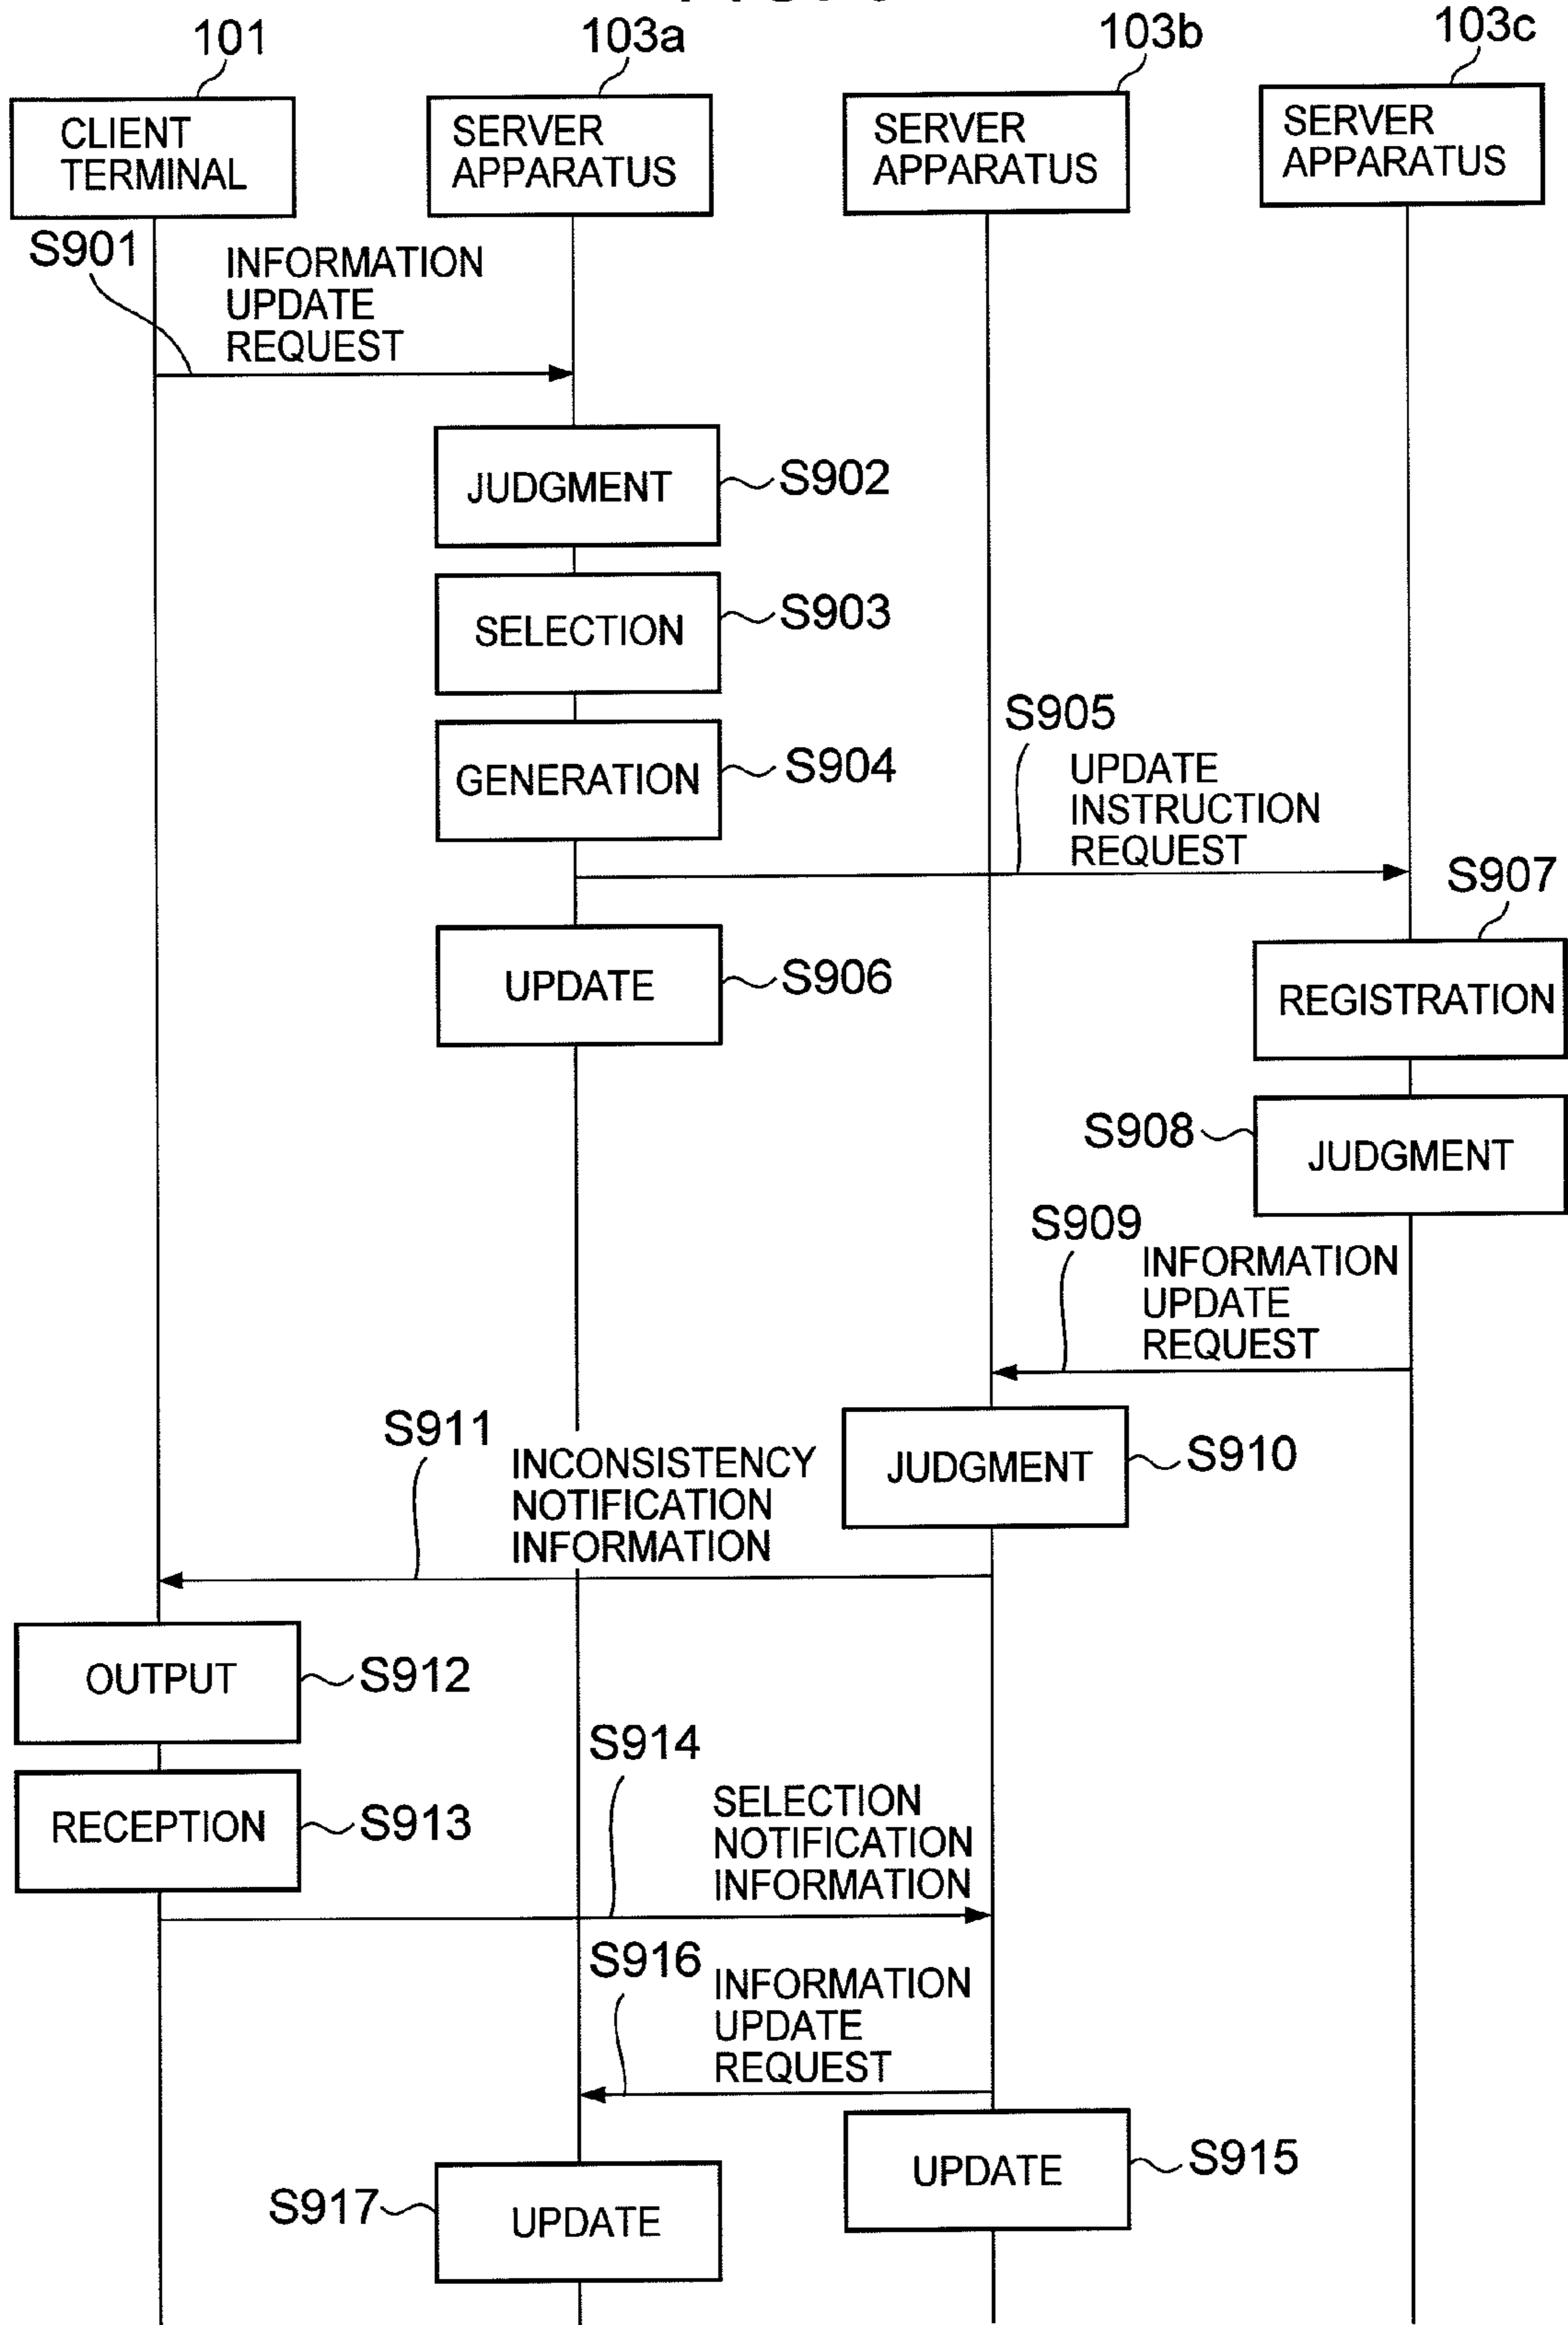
101
CLIENT TERMINAL

103a
SERVER APPARATUS

103b
SERVER APPARATUS

103c
SERVER APPARATUS

S901
INFORMATION UPDATE REQUEST

JUDGMENT
S902

SELECTION
S903

GENERATION
S904

S905
UPDATE INSTRUCTION REQUEST

S907

UPDATE
S906

REGISTRATION

S908
JUDGMENT

S909
INFORMATION UPDATE REQUEST

S911
INCONSISTENCY NOTIFICATION INFORMATION

JUDGMENT
S910

OUTPUT
S912

S914

RECEPTION
S913

SELECTION NOTIFICATION INFORMATION

S916
INFORMATION UPDATE REQUEST

UPDATE
S915

S917
UPDATE